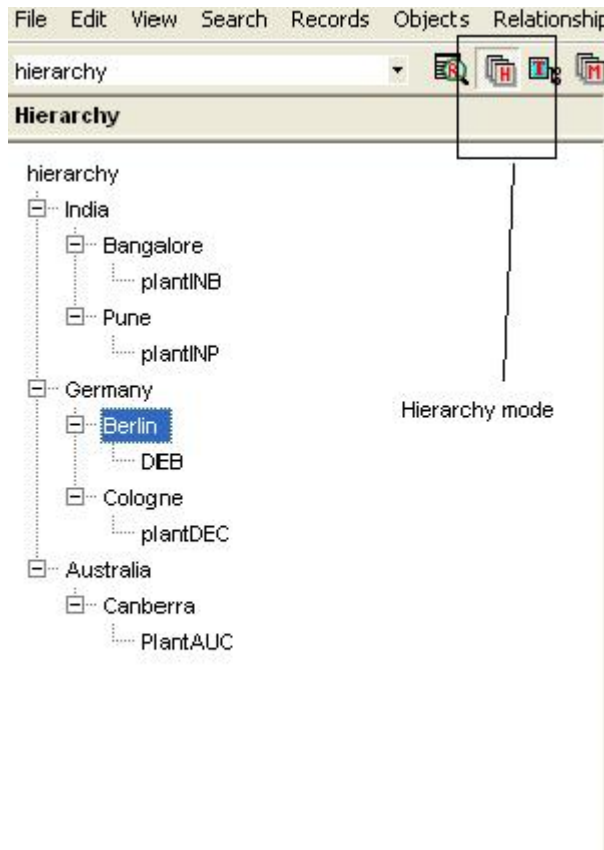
File Edit View Search Records Objects Relationship

hierarchy

Hierarchy

hierarchy
India
Bangalore
plantINB
Pune
plantINP
Germany
Berlin
DEB
Cologne
plantDEC
Australia
Canberra
PlantAUC

Hierarchy mode